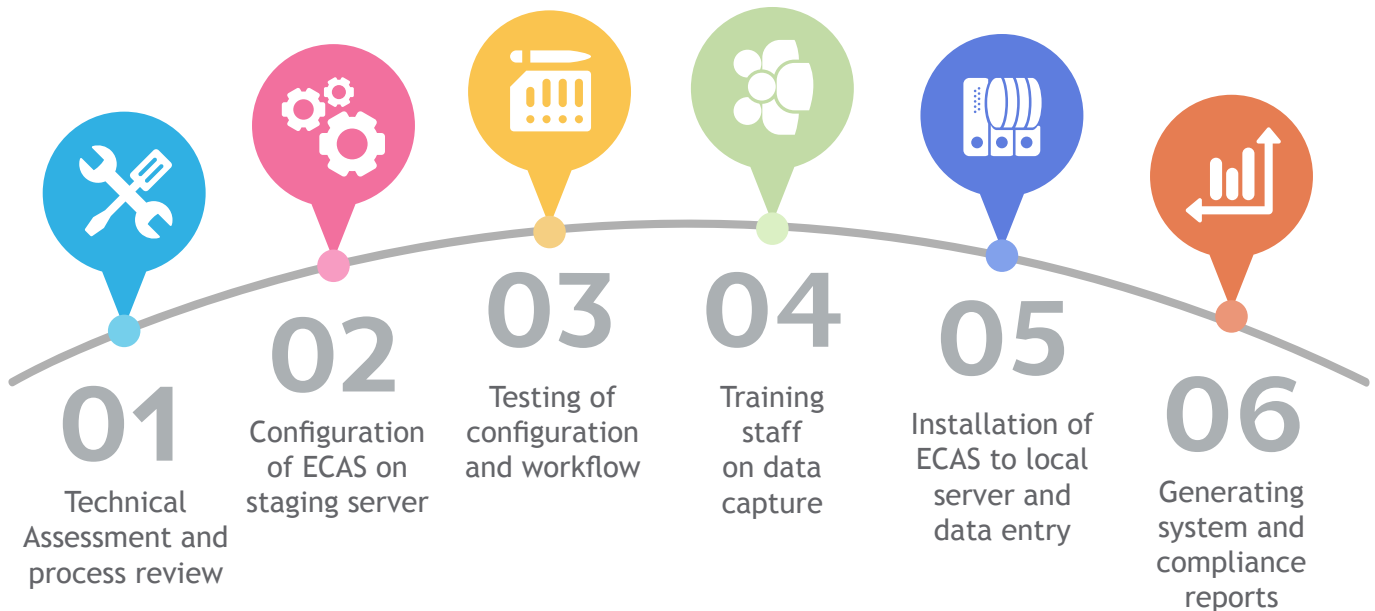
01
Technical Assessment and process review

02
Configuration of ECAS on staging server

03
Testing of configuration and workflow

04
Training staff on data capture

05
Installation of ECAS to local server and data entry

06
Generating system and compliance reports